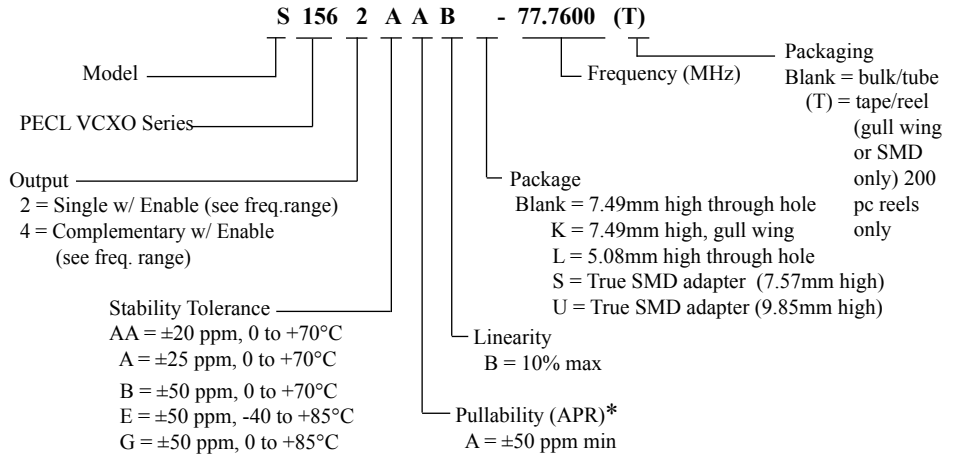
S 156 2 A A B - 77.7600 (T)

Model

PECL VCXO Series

Output
2 = Single w/ Enable (see freq.range)
4 = Complementary w/ Enable (see freq. range)

Stability Tolerance
AA = ±20 ppm, 0 to +70°C
A = ±25 ppm, 0 to +70°C
B = ±50 ppm, 0 to +70°C
E = ±50 ppm, -40 to +85°C
G = ±50 ppm, 0 to +85°C

Pullability (APR)*
A = ±50 ppm min

Linearity
B = 10% max

Package
Blank = 7.49mm high through hole
K = 7.49mm high, gull wing
L = 5.08mm high through hole
S = True SMD adapter (7.57mm high)
U = True SMD adapter (9.85mm high)

Frequency (MHz)

Packaging
Blank = bulk/tube
(T) = tape/reel (gull wing or SMD only) 200 pc reels only